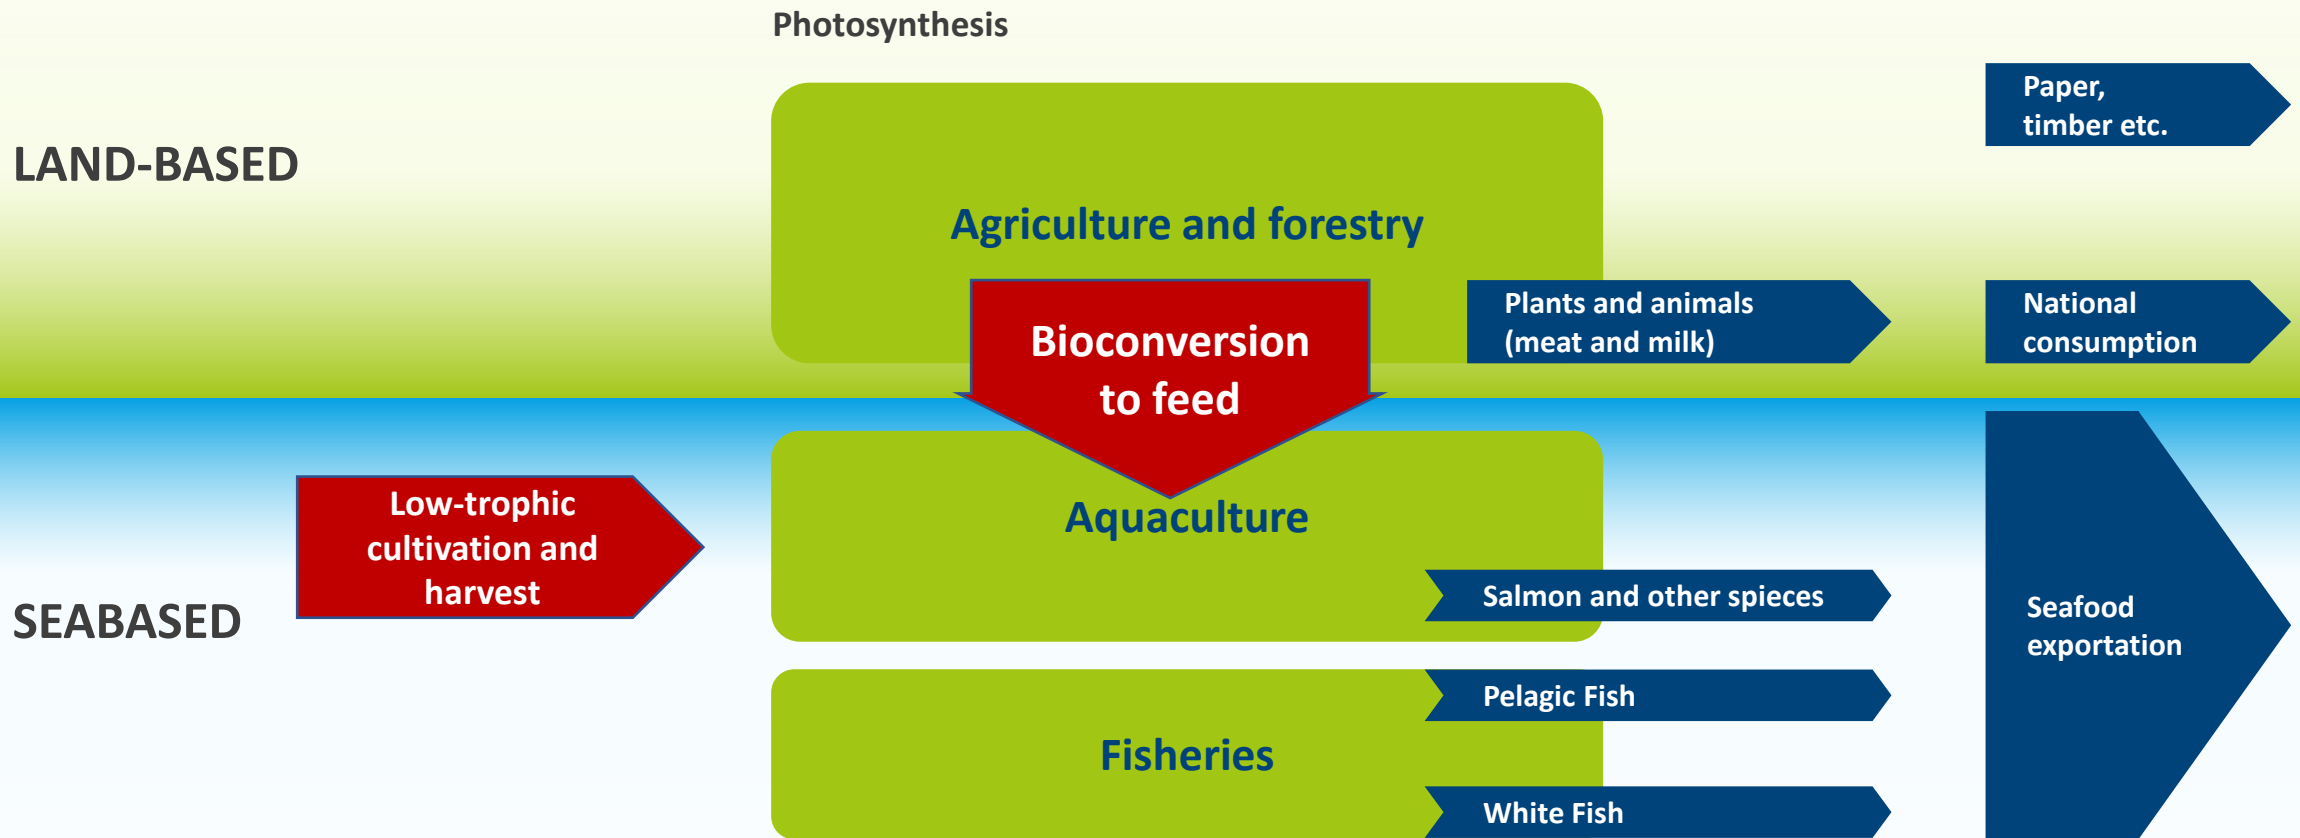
Photosynthesis

LAND-BASED

Agriculture and forestry

Paper, timber etc.

Bioconversion to feed

Plants and animals (meat and milk)

National consumption

SEABASED

Low-trophic cultivation and harvest

Aquaculture

Salmon and other spieces

Seafood exportation

Pelagic Fish

Fisheries

White Fish